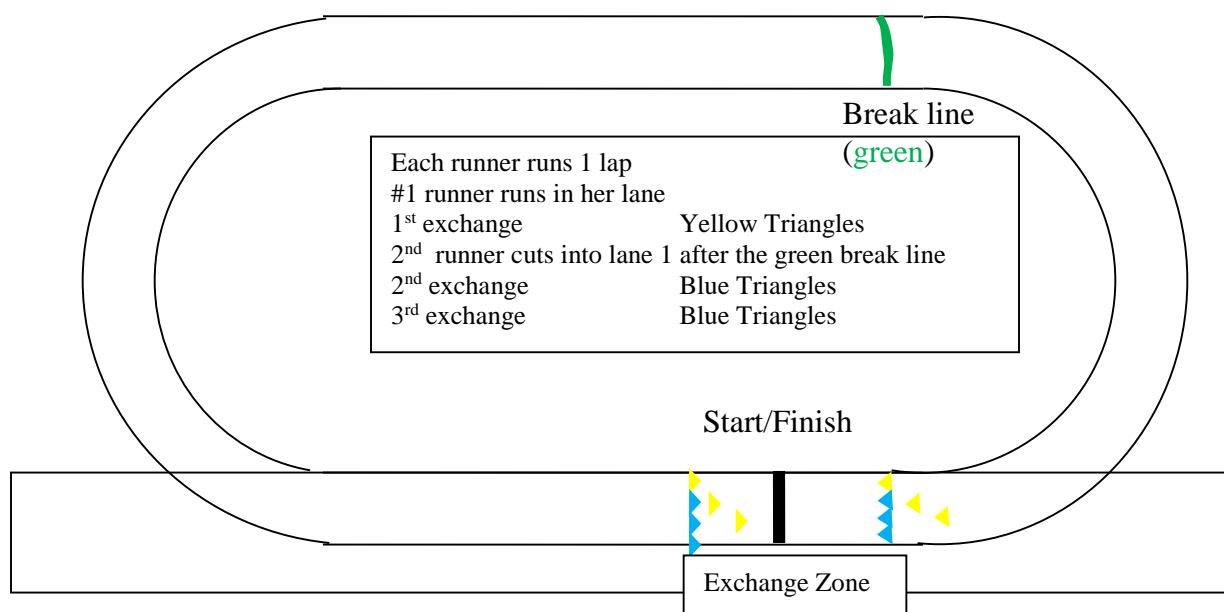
Break line
(green)

Each runner runs 1 lap
#1 runner runs in her lane
1$^{st}$ exchange Yellow Triangles
2$^{nd}$ runner cuts into lane 1 after the green break line
2$^{nd}$ exchange Blue Triangles
3$^{rd}$ exchange Blue Triangles

Start/Finish

Exchange Zone